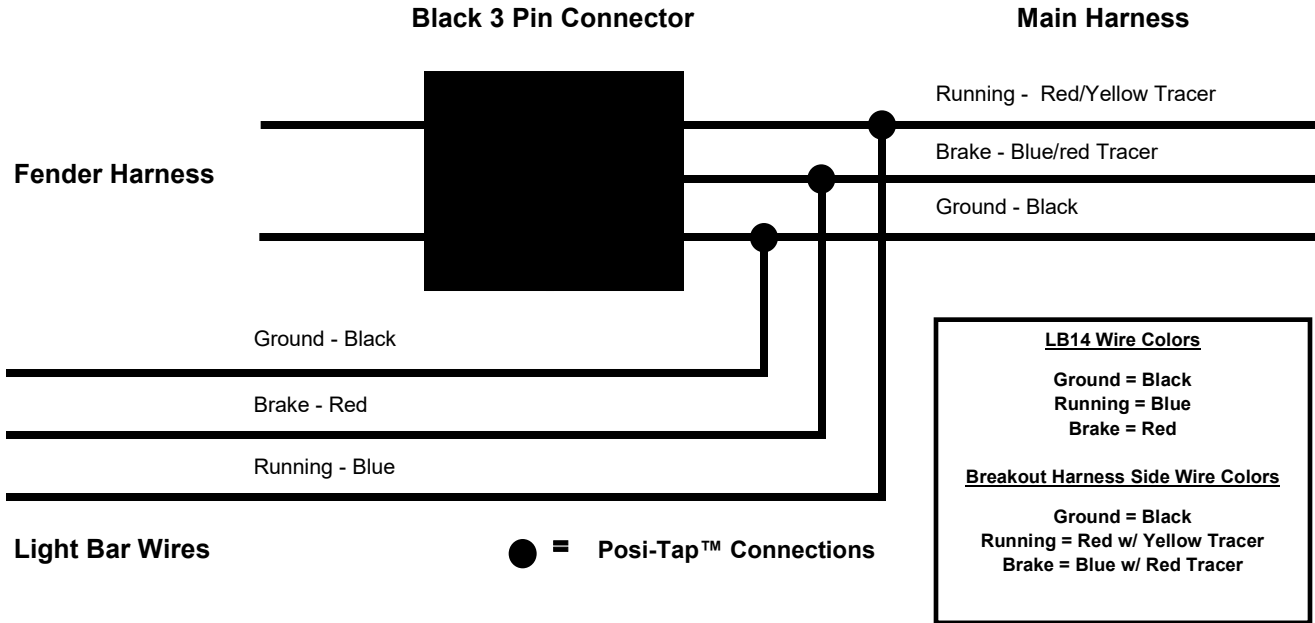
Black 3 Pin Connector

Main Harness

Running - Red/Yellow Tracer

Brake - Blue/red Tracer

Ground - Black

Fender Harness

Ground - Black

Brake - Red

Running - Blue

Light Bar Wires

= Posi-Tap™ Connections

LB14 Wire Colors

Ground = Black
Running = Blue
Brake = Red

Breakout Harness Side Wire Colors

Ground = Black
Running = Red w/ Yellow Tracer
Brake = Blue w/ Red Tracer